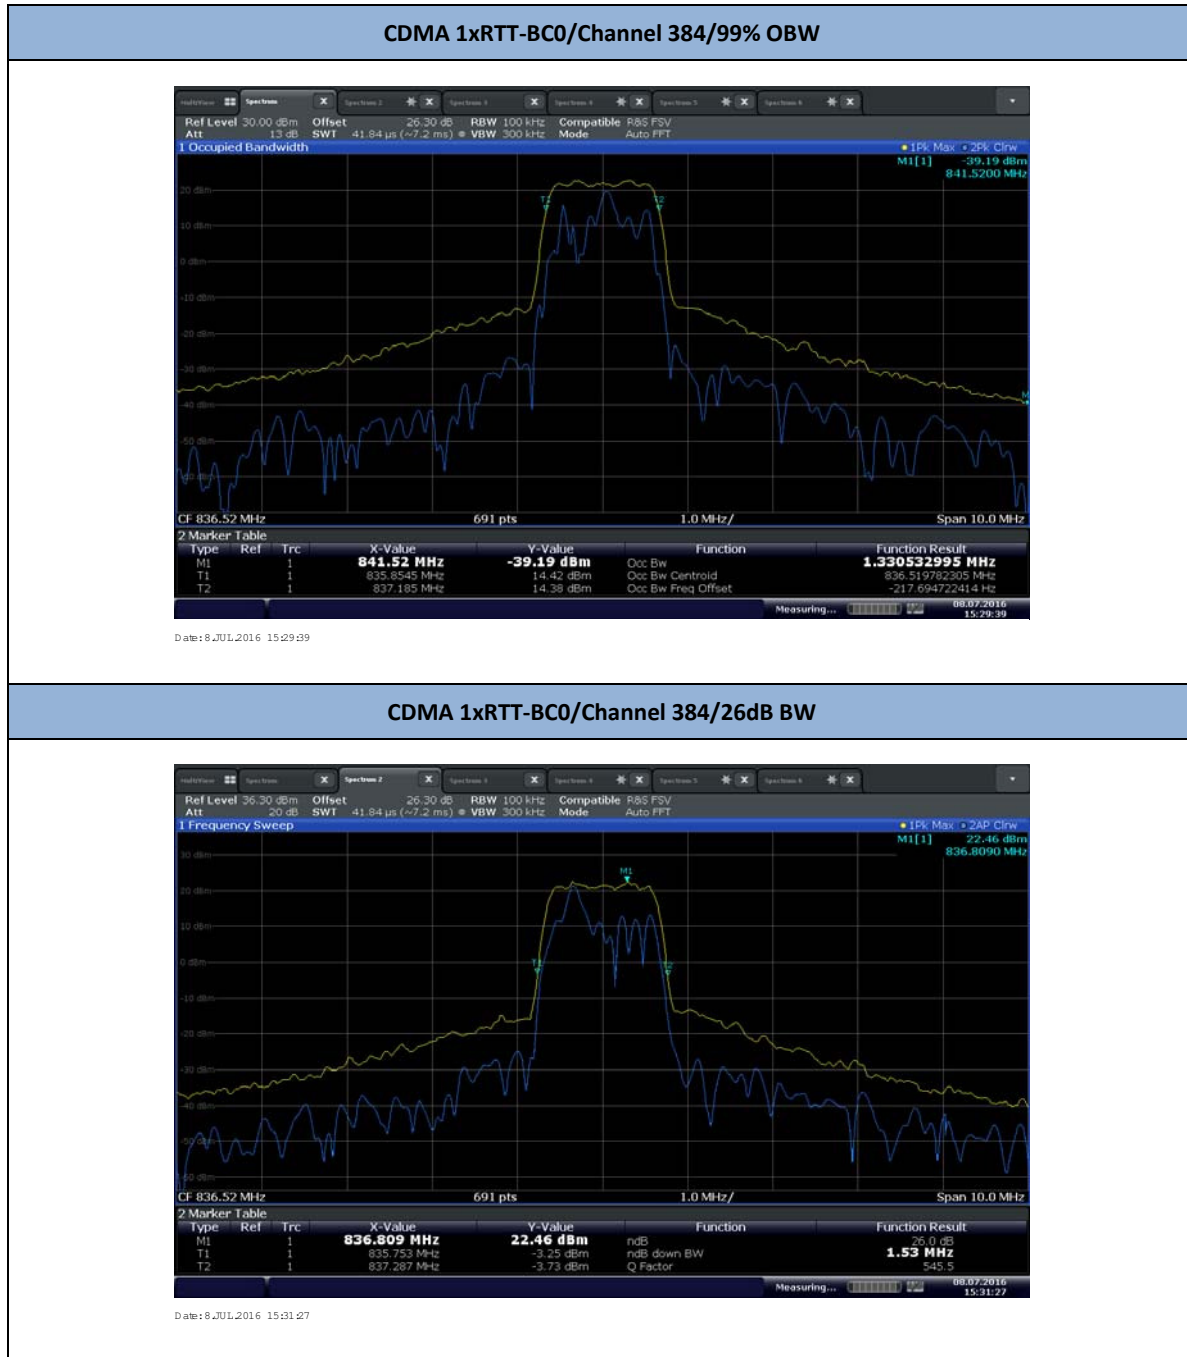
CDMA 1xRTT-BC0/Channel 384/99% OBW

MultiView Spectrum Spectrum 2 Spectrum 3 Spectrum 4 Spectrum 5 Spectrum 6

Ref Level 30.00 dBm Offset 26.30 dB RBW 100 kHz Compatible R&S FSV
Att 13 dB SWT 41.84 µs (~7.2 ms) VBW 300 kHz Mode Auto FFT

1 Occupied Bandwidth
1Pk Max 2Pk Clrw
M1[1] -39.19 dBm
841.5200 MHz

20 dBm
10 dBm
0 dBm
-10 dBm
-20 dBm
-30 dBm
-40 dBm
-50 dBm
-60 dBm

T1 T2

CF 836.52 MHz 691 pts 1.0 MHz/ Span 10.0 MHz

2 Marker Table

| Type | Ref | Trc | X-Value | Y-Value | Function | Function Result |
|---|---|---|---|---|---|---|
| M1 | | 1 | 841.52 MHz | -39.19 dBm | Occ Bw | 1.330532995 MHz |
| T1 | | 1 | 835.8545 MHz | 14.42 dBm | Occ Bw Centroid | 836.519782305 MHz |
| T2 | | 1 | 837.185 MHz | 14.38 dBm | Occ Bw Freq Offset | -217.694722414 Hz |

Measuring... 08.07.2016 15:29:39

Date: 8.JUL.2016 15:29:39

CDMA 1xRTT-BC0/Channel 384/26dB BW

MultiView Spectrum Spectrum 2 Spectrum 3 Spectrum 4 Spectrum 5 Spectrum 6

Ref Level 36.30 dBm Offset 26.30 dB RBW 100 kHz Compatible R&S FSV
Att 20 dB SWT 41.84 µs (~7.2 ms) VBW 300 kHz Mode Auto FFT

1 Frequency Sweep
1Pk Max 2AP Clrw
M1[1] 22.46 dBm
836.8090 MHz

30 dBm
20 dBm
10 dBm
0 dBm
-10 dBm
-20 dBm
-30 dBm
-40 dBm
-50 dBm
-60 dBm

M1 T1 T2

CF 836.52 MHz 691 pts 1.0 MHz/ Span 10.0 MHz

2 Marker Table

| Type | Ref | Trc | X-Value | Y-Value | Function | Function Result |
|---|---|---|---|---|---|---|
| M1 | | 1 | 836.809 MHz | 22.46 dBm | ndB | 26.0 dB |
| T1 | | 1 | 835.753 MHz | -3.25 dBm | ndB down BW | 1.53 MHz |
| T2 | | 1 | 837.287 MHz | -3.73 dBm | Q Factor | 545.5 |

Measuring... 08.07.2016 15:31:27

Date: 8.JUL.2016 15:31:27